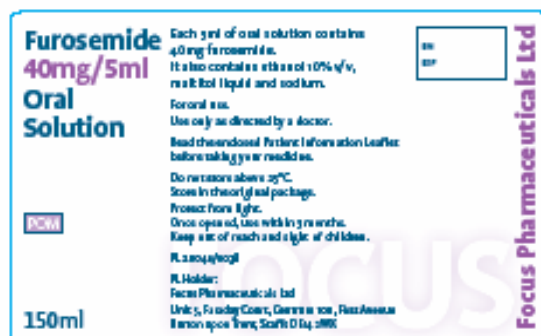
Furosemide
40mg/5ml
Oral
Solution

POM

150ml

Each 5ml of oral solution contains 40mg furosemide.
It also contains ethanol 10% v/v, maltitol liquid and sodium.

For oral use.
Use only as directed by a doctor.

Read the enclosed Patient Information Leaflet before taking your medicine.

Do not store above 25°C.
Store in the original package.
Protect from light.
Once opened, use within 3 months.
Keep out of reach and sight of children.

PL 20046/0038

PL Holder:
Focus Pharmaceuticals Ltd
Unit 5, Faraday Court, Centrum 100, First Avenue
Burton upon Trent, Staffs DE14 2WX

BN
EXP

Focus Pharmaceuticals Ltd

FOCUS